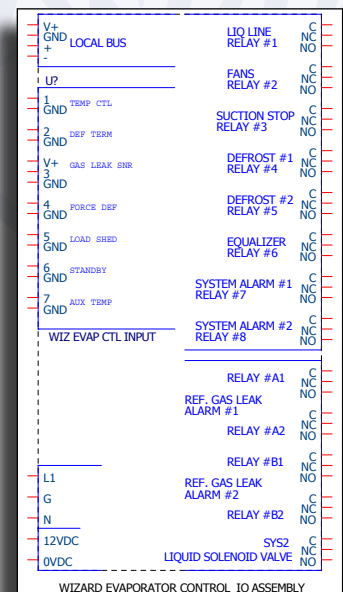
V+
GND
+
-
LOCAL BUS

U?

1
GND TEMP CTL

2
GND DEF TERM

V+
3
GND GAS LEAK SNR

4
GND FORCE DEF

5
GND LOAD SHED

6
GND STANDBY

7
GND AUX TEMP

WIZ EVAP CTL INPUT

L1
G
N
12VDC
0VDC

LIQ LINE
RELAY #1
C
NC
NO

FANS
RELAY #2
C
NC
NO

SUCTION STOP
RELAY #3
C
NC
NO

DEFROST #1
RELAY #4
C
NC
NO

DEFROST #2
RELAY #5
C
NC
NO

EQUALIZER
RELAY #6
C
NC
NO

SYSTEM ALARM #1
RELAY #7
C
NC
NO

SYSTEM ALARM #2
RELAY #8
C
NC
NO

RELAY #A1
C
NC
NO

REF. GAS LEAK
ALARM #1

RELAY #A2
C
NC
NO

RELAY #B1
C
NC
NO

REF. GAS LEAK
ALARM #2

RELAY #B2
C
NC
NO

SYS2
LIQUID SOLENOID VALVE
C
NC
NO

WIZARD EVAPORATOR CONTROL IO ASSEMBLY